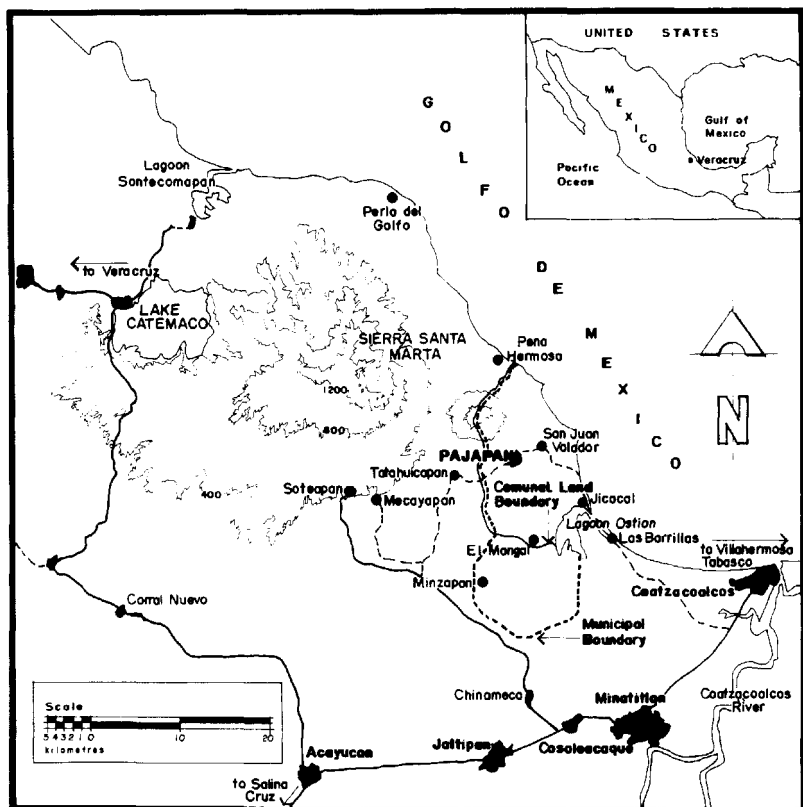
UNITED STATES
MEXICO
Gulf of Mexico
Pacific Ocean
Veracruz

GOLFO DE MEXICO

Lagoon Sontecomapan
Perla del Golfo
to Veracruz
LAKE CATEMACO
SIERRA SANTA MARTA
Pena Hermosa
1200
800
400
PAJAPAN
San Juan Volador
Tatahuicapan
Soteapan
Mecayapan
Comunal Land Boundary
Jicacal
Lagoon Ostion
Los Barrillas
El Mangal
to Villahermosa Tabasco
Coatzacoalcos
Minzapan
Corral Nuevo
Municipal Boundary
Chinameca
Minatitlan
Coatzacoalcos River
Scale
5 4 3 2 1 0 10 20
kilometres
Acayucan
Jaltipan
Cosoleacaque
to Salina Cruz
N